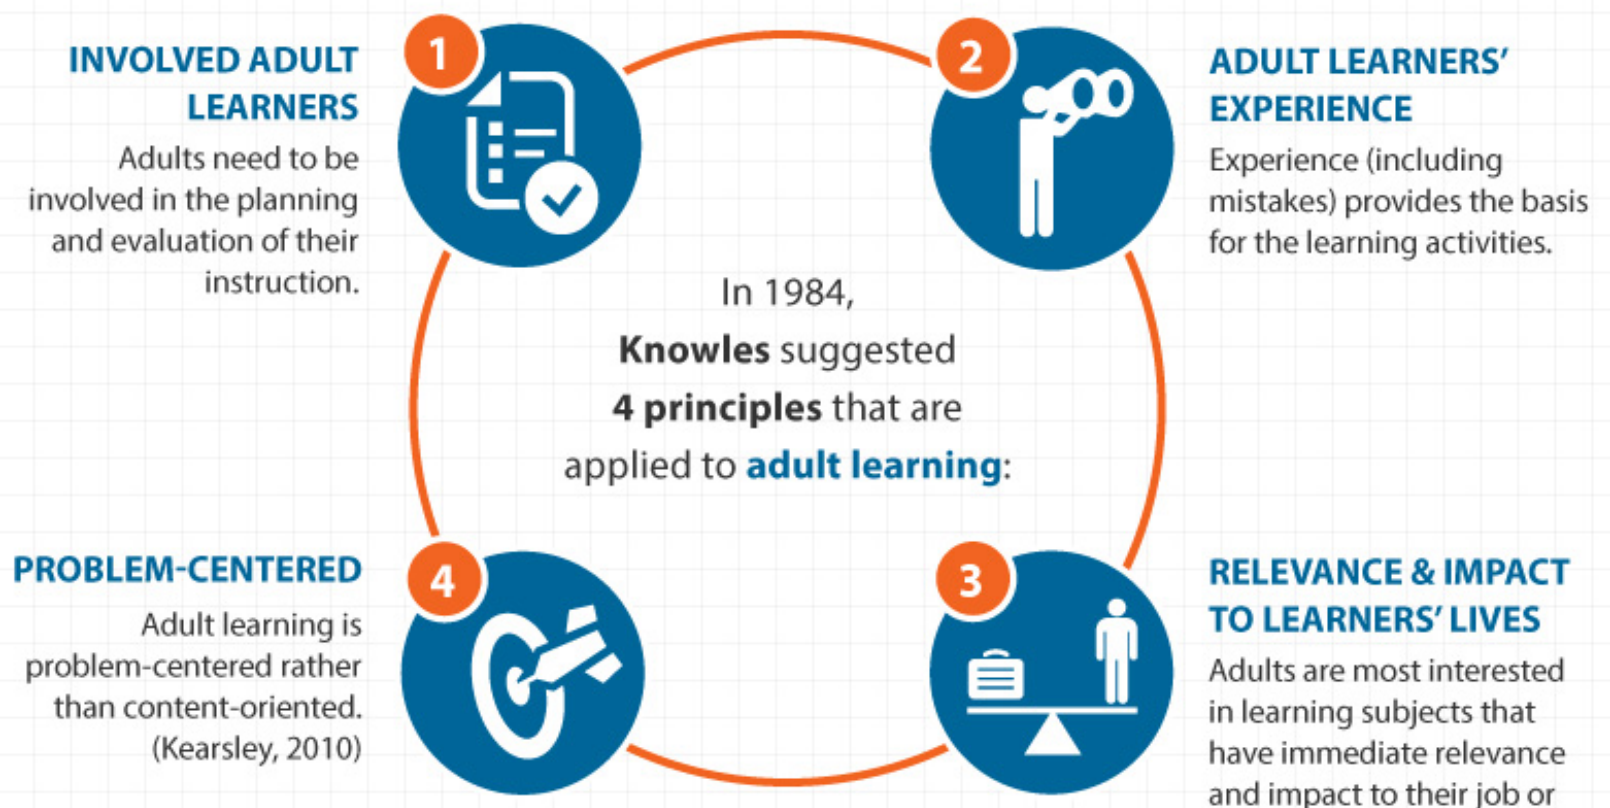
1

INVOLVED ADULT LEARNERS

Adults need to be involved in the planning and evaluation of their instruction.

2

ADULT LEARNERS' EXPERIENCE

Experience (including mistakes) provides the basis for the learning activities.

In 1984, **Knowles** suggested **4 principles** that are applied to **adult learning**:

4

PROBLEM-CENTERED

Adult learning is problem-centered rather than content-oriented. (Kearsley, 2010)

3

RELEVANCE & IMPACT TO LEARNERS' LIVES

Adults are most interested in learning subjects that have immediate relevance and impact to their job or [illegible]